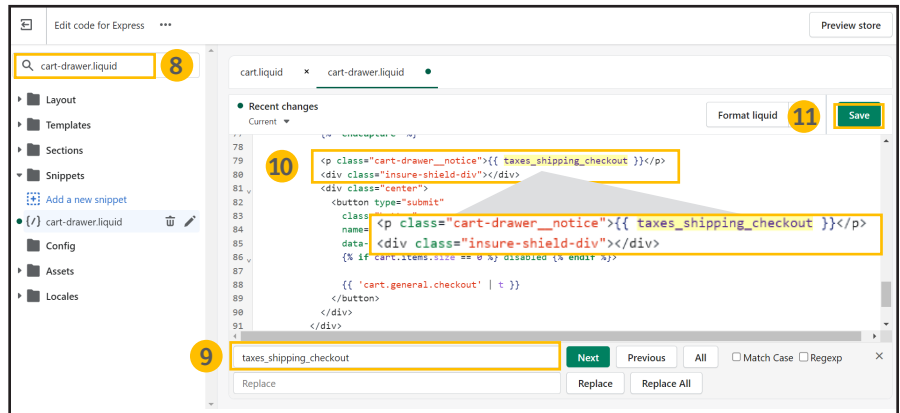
Edit code for Express •••

Preview store

cart-drawer.liquid 8

Layout
Templates
Sections
Snippets
Add a new snippet
{/} cart-drawer.liquid
Config
Assets
Locales

cart.liquid ×   cart-drawer.liquid •

Recent changes
Current

Format liquid 11 Save

77 {%- endcapture -%}
79 <p class="cart-drawer__notice">{{ taxes_shipping_checkout }}</p>
80 <div class="insure-shield-div"></div>
81 <div class="center">
82 <button type="submit"
83 class
84 name
85 data
86 {% if cart.items.size == 0 %} disabled {% endif %}>
87
88 {{ 'cart.general.checkout' | t }}
89 </button>
90 </div>
91 </div>

10

<p class="cart-drawer__notice">{{ taxes_shipping_checkout }}</p>
<div class="insure-shield-div"></div>

9 taxes_shipping_checkout

Next Previous All Match Case Regexp ×

Replace

Replace Replace All